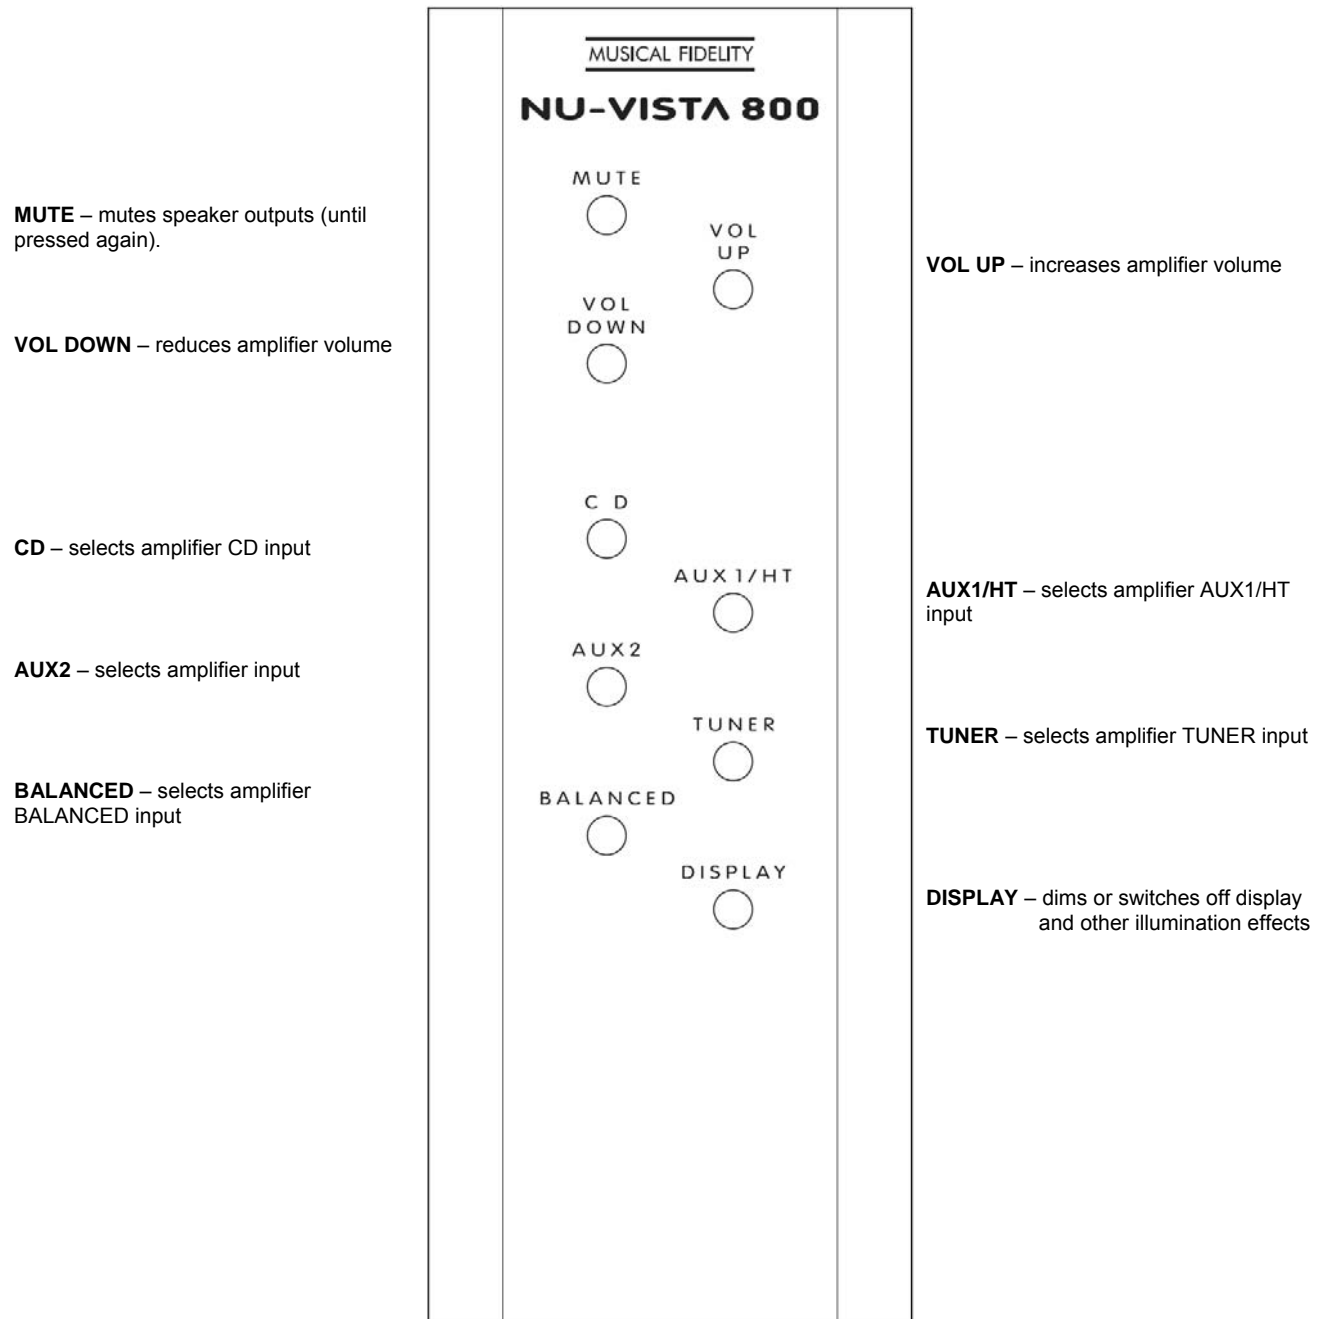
MUSICAL FIDELITY

NU-VISTA 800

MUTE

VOL UP

VOL DOWN

C D

AUX1/HT

AUX2

TUNER

BALANCED

DISPLAY

**MUTE** – mutes speaker outputs (until pressed again).

**VOL DOWN** – reduces amplifier volume

**CD** – selects amplifier CD input

**AUX2** – selects amplifier input

**BALANCED** – selects amplifier BALANCED input

**VOL UP** – increases amplifier volume

**AUX1/HT** – selects amplifier AUX1/HT input

**TUNER** – selects amplifier TUNER input

**DISPLAY** – dims or switches off display and other illumination effects